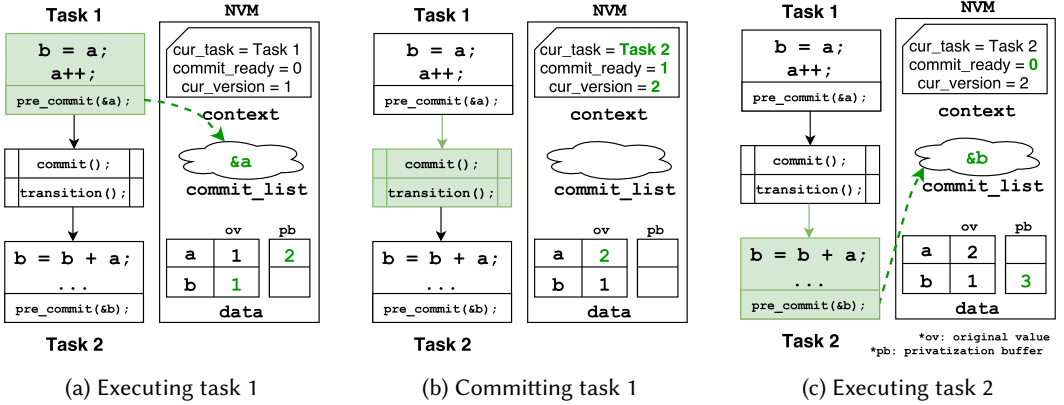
Task 1

b = a;
a++;

pre_commit(&a);

commit();
transition();

b = b + a;
...
pre_commit(&b);

Task 2

NVM

cur_task = Task 1
commit_ready = 0
cur_version = 1

context

&a

commit_list

| | ov | pb |
|---|---|---|
| a | 1 | 2 |
| b | 1 | |

data

(a) Executing task 1

Task 1

b = a;
a++;

pre_commit(&a);

commit();
transition();

b = b + a;
...
pre_commit(&b);

Task 2

NVM

cur_task = Task 2
commit_ready = 1
cur_version = 2

context

commit_list

| | ov | pb |
|---|---|---|
| a | 2 | |
| b | 1 | |

data

(b) Committing task 1

Task 1

b = a;
a++;

pre_commit(&a);

commit();
transition();

b = b + a;
...
pre_commit(&b);

Task 2

NVM

cur_task = Task 2
commit_ready = 0
cur_version = 2

context

&b

commit_list

| | ov | pb |
|---|---|---|
| a | 2 | |
| b | 1 | 3 |

data

*ov: original value
*pb: privatization buffer

(c) Executing task 2